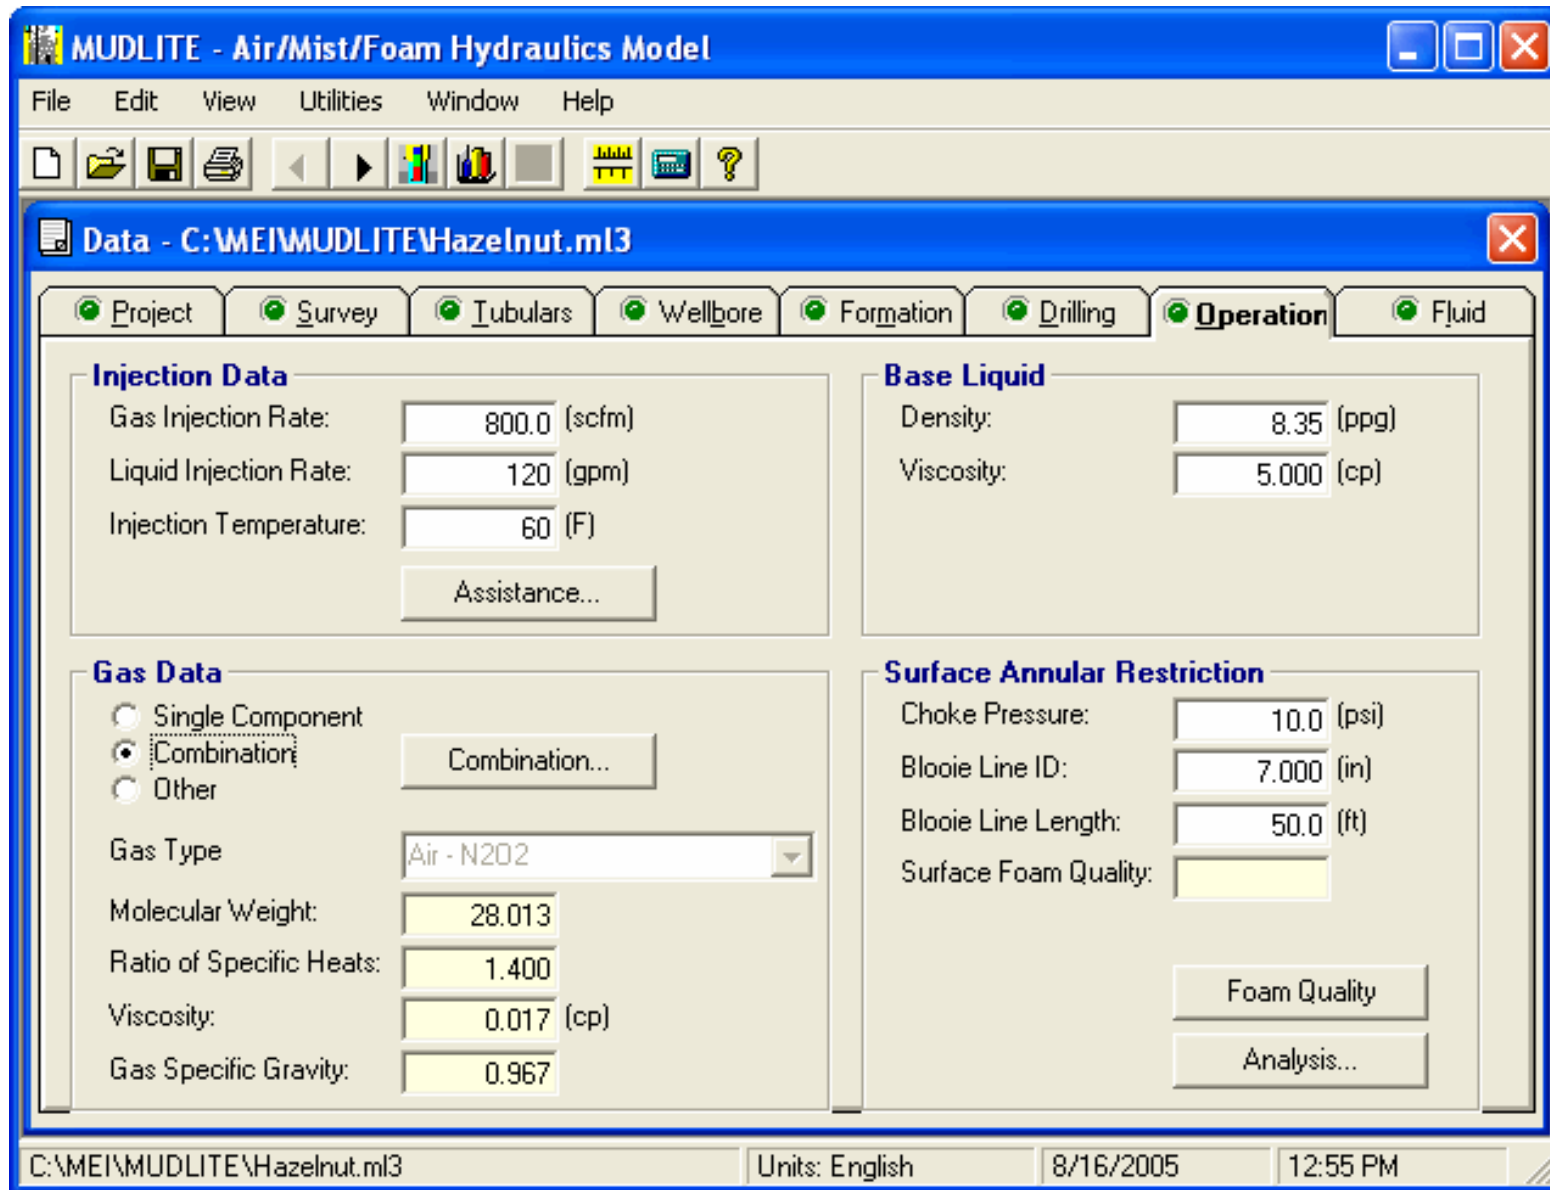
MUDLITE - Air/Mist/Foam Hydraulics Model

File Edit View Utilities Window Help

Data - C:\MEI\MUDLITE\Hazelnut.ml3

Project Survey Tubulars Wellbore Formation Drilling Operation Fluid

Injection Data

Gas Injection Rate: 800.0 (scfm)

Liquid Injection Rate: 120 (gpm)

Injection Temperature: 60 (F)

Assistance...

Base Liquid

Density: 8.35 (ppg)

Viscosity: 5.000 (cp)

Gas Data

Single Component

Combination

Other

Combination...

Gas Type Air - N2O2

Molecular Weight: 28.013

Ratio of Specific Heats: 1.400

Viscosity: 0.017 (cp)

Gas Specific Gravity: 0.967

Surface Annular Restriction

Choke Pressure: 10.0 (psi)

Blooie Line ID: 7.000 (in)

Blooie Line Length: 50.0 (ft)

Surface Foam Quality:

Foam Quality

Analysis...

C:\MEI\MUDLITE\Hazelnut.ml3 Units: English 8/16/2005 12:55 PM